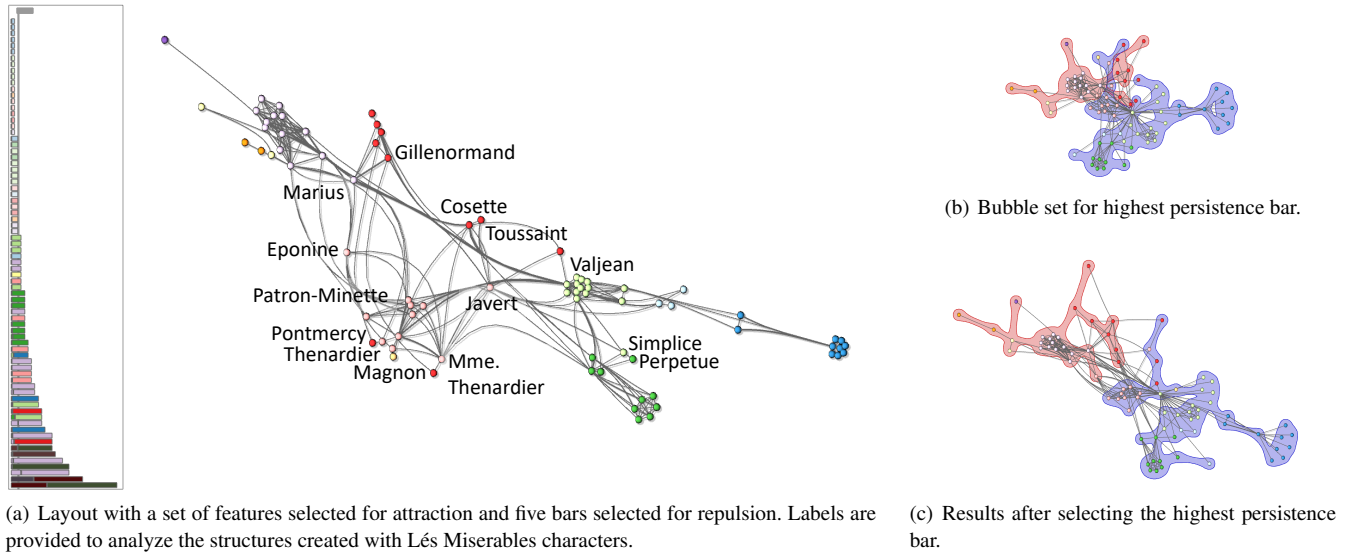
Gillenormand
Marius
Cosette
Toussaint
Eponine
Valjean
Patron-Minette
Javert
Pontmercy
Thenardier
Magnon
Mme.
Thenardier
Simplice
Perpetue

(b) Bubble set for highest persistence bar.

(a) Layout with a set of features selected for attraction and five bars selected for repulsion. Labels are provided to analyze the structures created with Lés Miserables characters.

(c) Results after selecting the highest persistence bar.